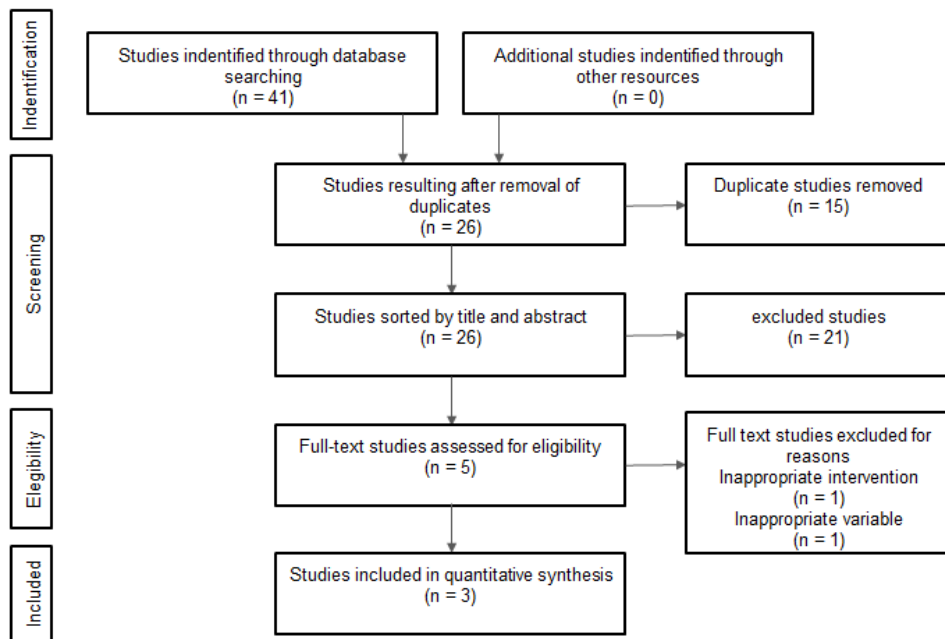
Indentification

Studies indentified through database searching
(n = 41)

Additional studies indentified through other resources
(n = 0)

Screening

Studies resulting after removal of duplicates
(n = 26)

Duplicate studies removed
(n = 15)

Studies sorted by title and abstract
(n = 26)

excluded studies
(n = 21)

Elegibility

Full-text studies assessed for eligibility
(n = 5)

Full text studies excluded for reasons
Inappropriate intervention
(n = 1)
Inappropriate variable
(n = 1)

Included

Studies included in quantitative synthesis
(n = 3)